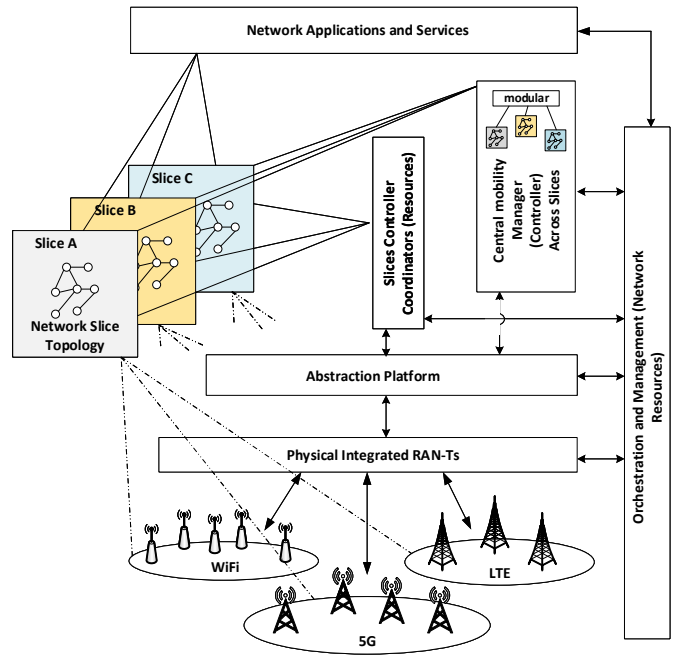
Network Applications and Services

modular

Slice C

Slice B

Slice A

Network Slice Topology

Slices Controller Coordinators (Resources)

Central mobility Manager (Controller) Across Slices

Orchestration and Management (Network Resources)

Abstraction Platform

Physical Integrated RAN-Ts

WiFi

LTE

5G